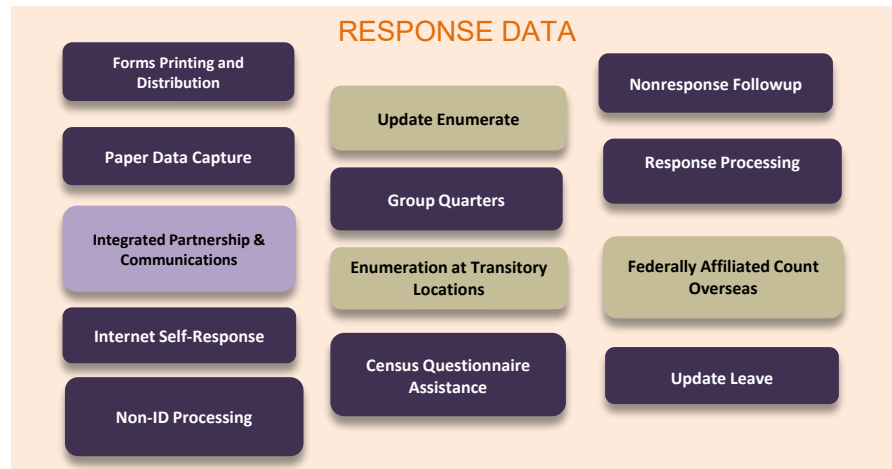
RESPONSE DATA

Forms Printing and Distribution

Paper Data Capture

Integrated Partnership & Communications

Internet Self-Response

Non-ID Processing

Update Enumerate

Group Quarters

Enumeration at Transitory Locations

Census Questionnaire Assistance

Nonresponse Followup

Response Processing

Federally Affiliated Count Overseas

Update Leave